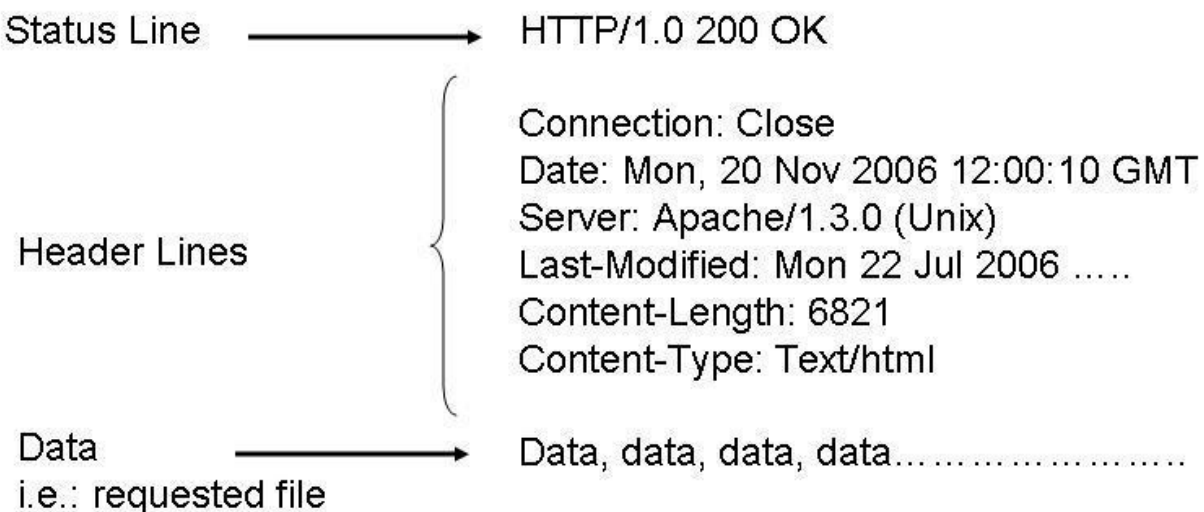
Status Line

HTTP/1.0 200 OK

Header Lines

Connection: Close
Date: Mon, 20 Nov 2006 12:00:10 GMT
Server: Apache/1.3.0 (Unix)
Last-Modified: Mon 22 Jul 2006 .....
Content-Length: 6821
Content-Type: Text/html

Data
i.e.: requested file

Data, data, data, data……………………